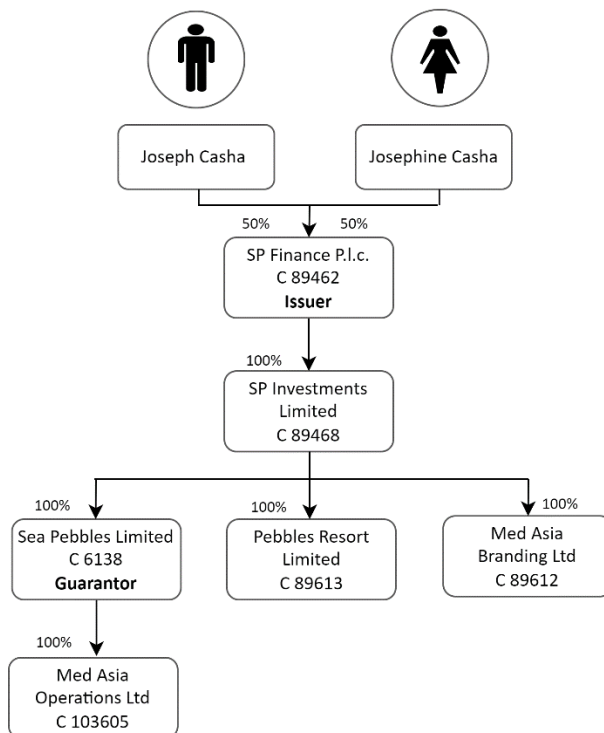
Joseph Casha

Josephine Casha

50%

50%

SP Finance P.l.c.
C 89462
**Issuer**

100%

SP Investments Limited
C 89468

100%

Sea Pebbles Limited
C 6138
**Guarantor**

100%

Pebbles Resort Limited
C 89613

100%

Med Asia Branding Ltd
C 89612

100%

Med Asia Operations Ltd
C 103605